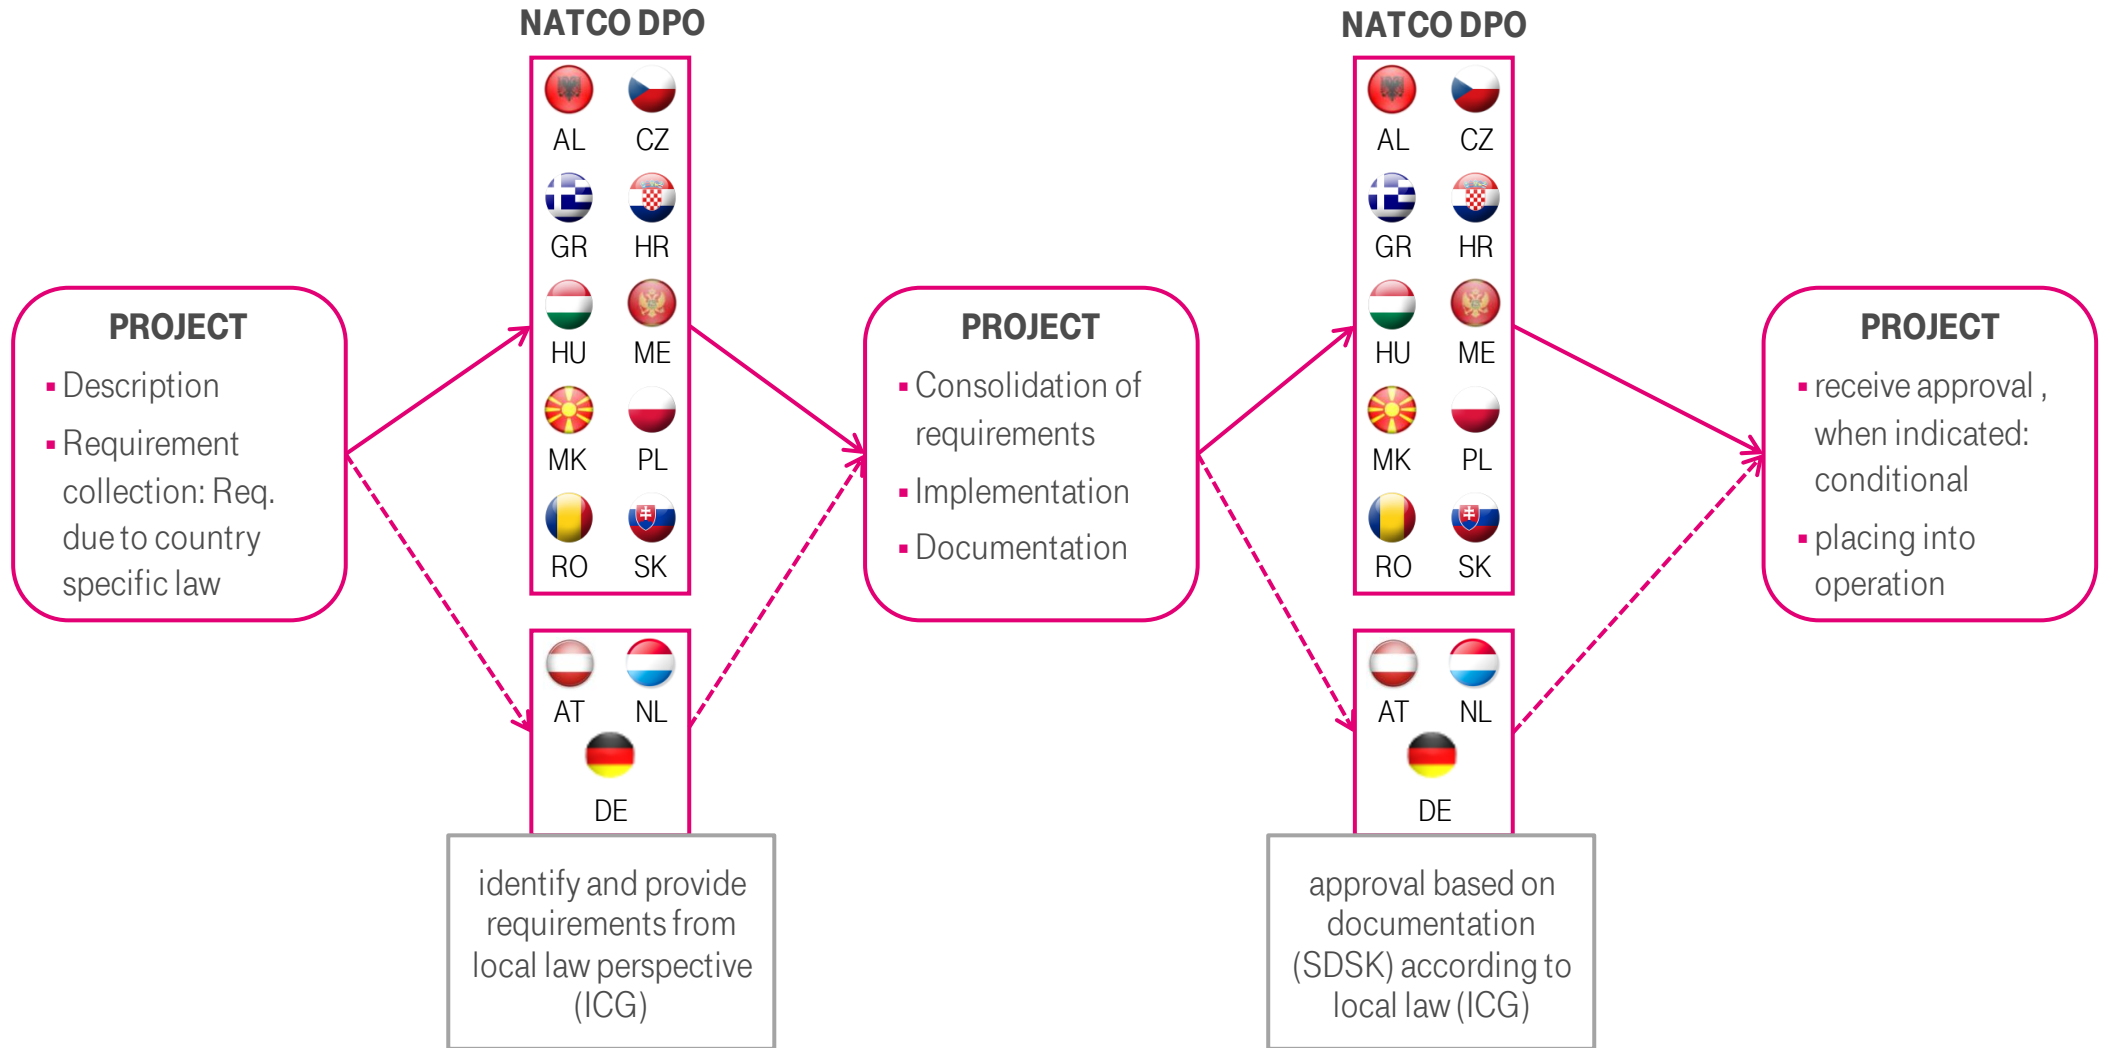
PROJECT
- Description
- Requirement collection: Req. due to country specific law

NATCO DPO
AL CZ
GR HR
HU ME
MK PL
RO SK

AT NL
DE

identify and provide requirements from local law perspective (ICG)

PROJECT
- Consolidation of requirements
- Implementation
- Documentation

NATCO DPO
AL CZ
GR HR
HU ME
MK PL
RO SK

AT NL
DE

approval based on documentation (SDSK) according to local law (ICG)

PROJECT
- receive approval , when indicated: conditional
- placing into operation